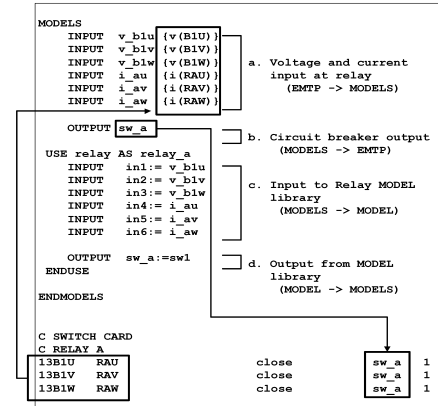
MODELS
INPUT v_b1u {v(B1U)}
INPUT v_b1v {v(B1V)}
INPUT v_b1w {v(B1W)}
INPUT i_au {i(RAU)}
INPUT i_av {i(RAV)}
INPUT i_aw {i(RAW)}

a. Voltage and current input at relay (EMTP -> MODELS)

OUTPUT sw_a

b. Circuit breaker output (MODELS -> EMTP)

USE relay AS relay_a
INPUT in1:= v_b1u
INPUT in2:= v_b1v
INPUT in3:= v_b1w
INPUT in4:= i_au
INPUT in5:= i_av
INPUT in6:= i_aw

c. Input to Relay MODEL library (MODELS -> MODEL)

OUTPUT sw_a:=sw1
ENDUSE

d. Output from MODEL library (MODEL -> MODELS)

ENDMODELS

C SWITCH CARD
C RELAY A
| 13B1U | RAU | close | sw_a | 1 |
|---|---|---|---|---|
| 13B1V | RAV | close | sw_a | 1 |
| 13B1W | RAW | close | sw_a | 1 |